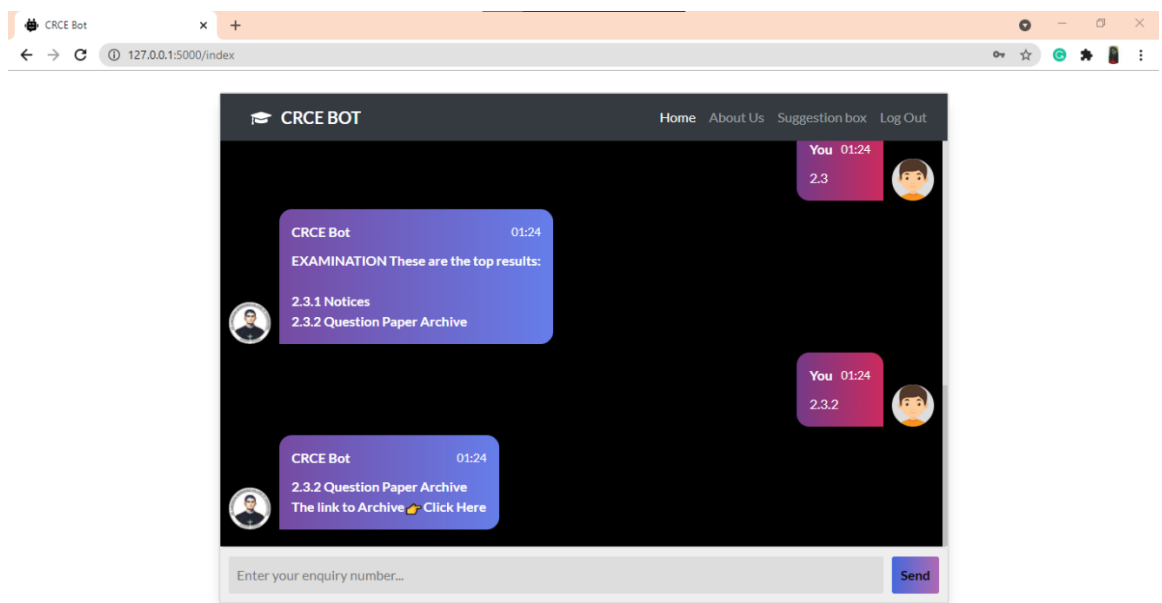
CRCE Bot
127.0.0.1:5000/index

CRCE BOT
Home About Us Suggestion box Log Out

You 01:24
2.3

CRCE Bot 01:24
EXAMINATION These are the top results:

2.3.1 Notices
2.3.2 Question Paper Archive

You 01:24
2.3.2

CRCE Bot 01:24
2.3.2 Question Paper Archive
The link to Archive 👉 Click Here

Enter your enquiry number...
Send